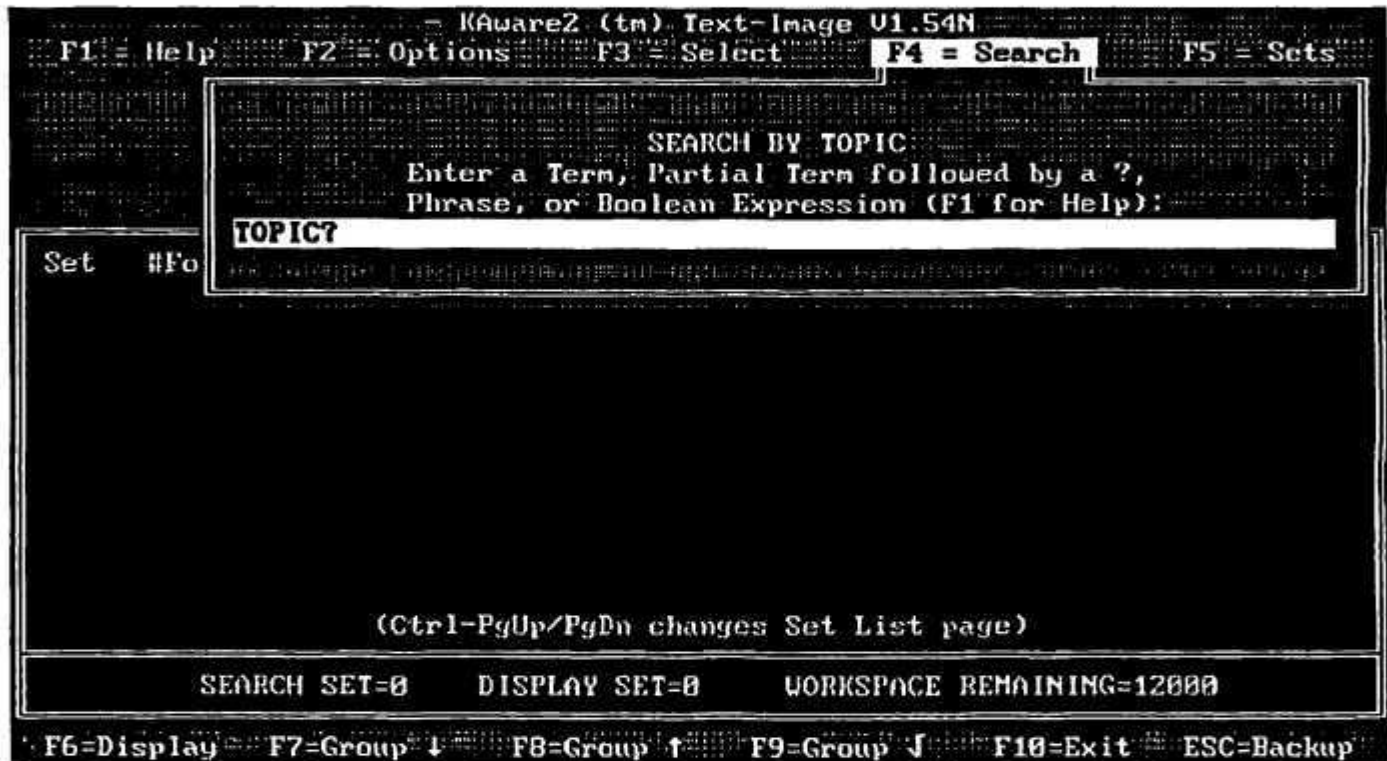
KAware2 (tm) Text-Image V1.54N
F1 = Help F2 = Options F3 = Select F4 = Search F5 = Sets

SEARCH BY TOPIC
Enter a Term, Partial Term followed by a ?,
Phrase, or Boolean Expression (F1 for Help):
TOPIC?

Set #Fo

(Ctrl-PgUp/PgDn changes Set List page)

SEARCH SET=0 DISPLAY SET=0 WORKSPACE REMAINING=12000

F6=Display F7=Group ↓ F8=Group ↑ F9=Group √ F10=Exit ESC=Backup